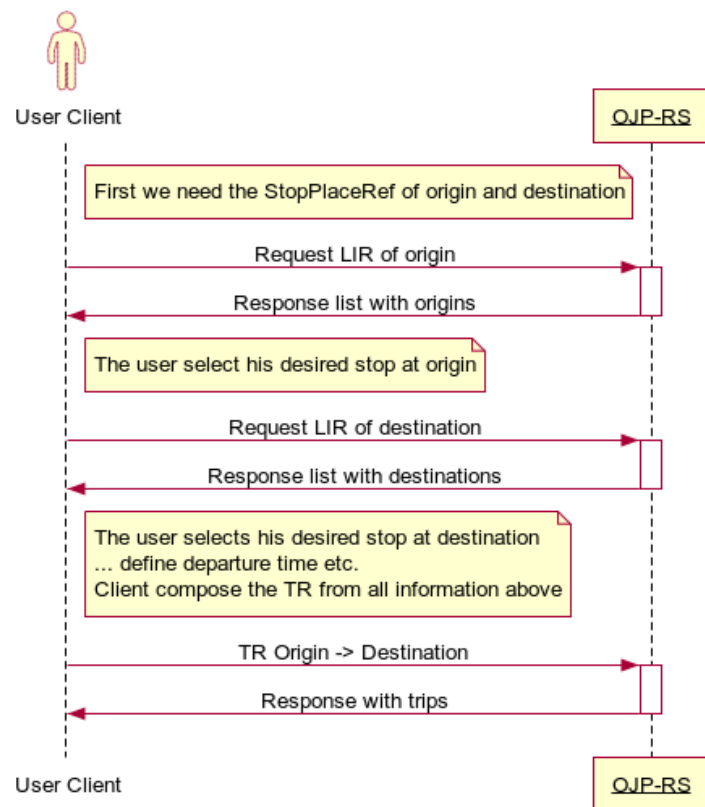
User Client

OJP-RS

First we need the StopPlaceRef of origin and destination

Request LIR of origin

Response list with origins

The user select his desired stop at origin

Request LIR of destination

Response list with destinations

The user selects his desired stop at destination
... define departure time etc.
Client compose the TR from all information above

TR Origin -> Destination

Response with trips

User Client

OJP-RS